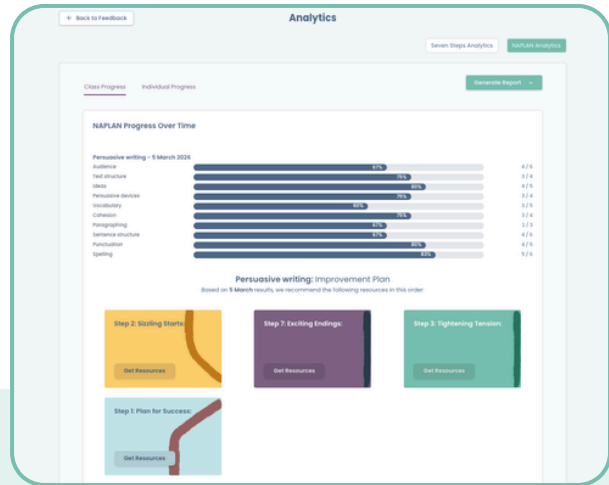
← Back to Feedback

Analytics

Seven Steps Analytics

NAPLAN Analytics

Class Progress

Individual Progress

Generate Report

NAPLAN Progress Over Time

Persuasive writing – 5 March 2026

| | | |
|---|---|---|
| Audience | 67% | 4 / 6 |
| Text structure | 75% | 3 / 4 |
| Ideas | 80% | 4 / 5 |
| Persuasive devices | 75% | 3 / 4 |
| Vocabulary | 60% | 3 / 5 |
| Cohesion | 75% | 3 / 4 |
| Paragraphing | 67% | 2 / 3 |
| Sentence structure | 67% | 4 / 6 |
| Punctuation | 80% | 4 / 5 |
| Spelling | 83% | 5 / 6 |

Persuasive writing: Improvement Plan

Based on 5 March results, we recommend the following resources in this order:

Step 2: Sizzling Starts

Get Resources

Step 7: Exciting Endings:

Get Resources

Step 3: Tightening Tension:

Get Resources

Step 1: Plan for Success:

Get Resources